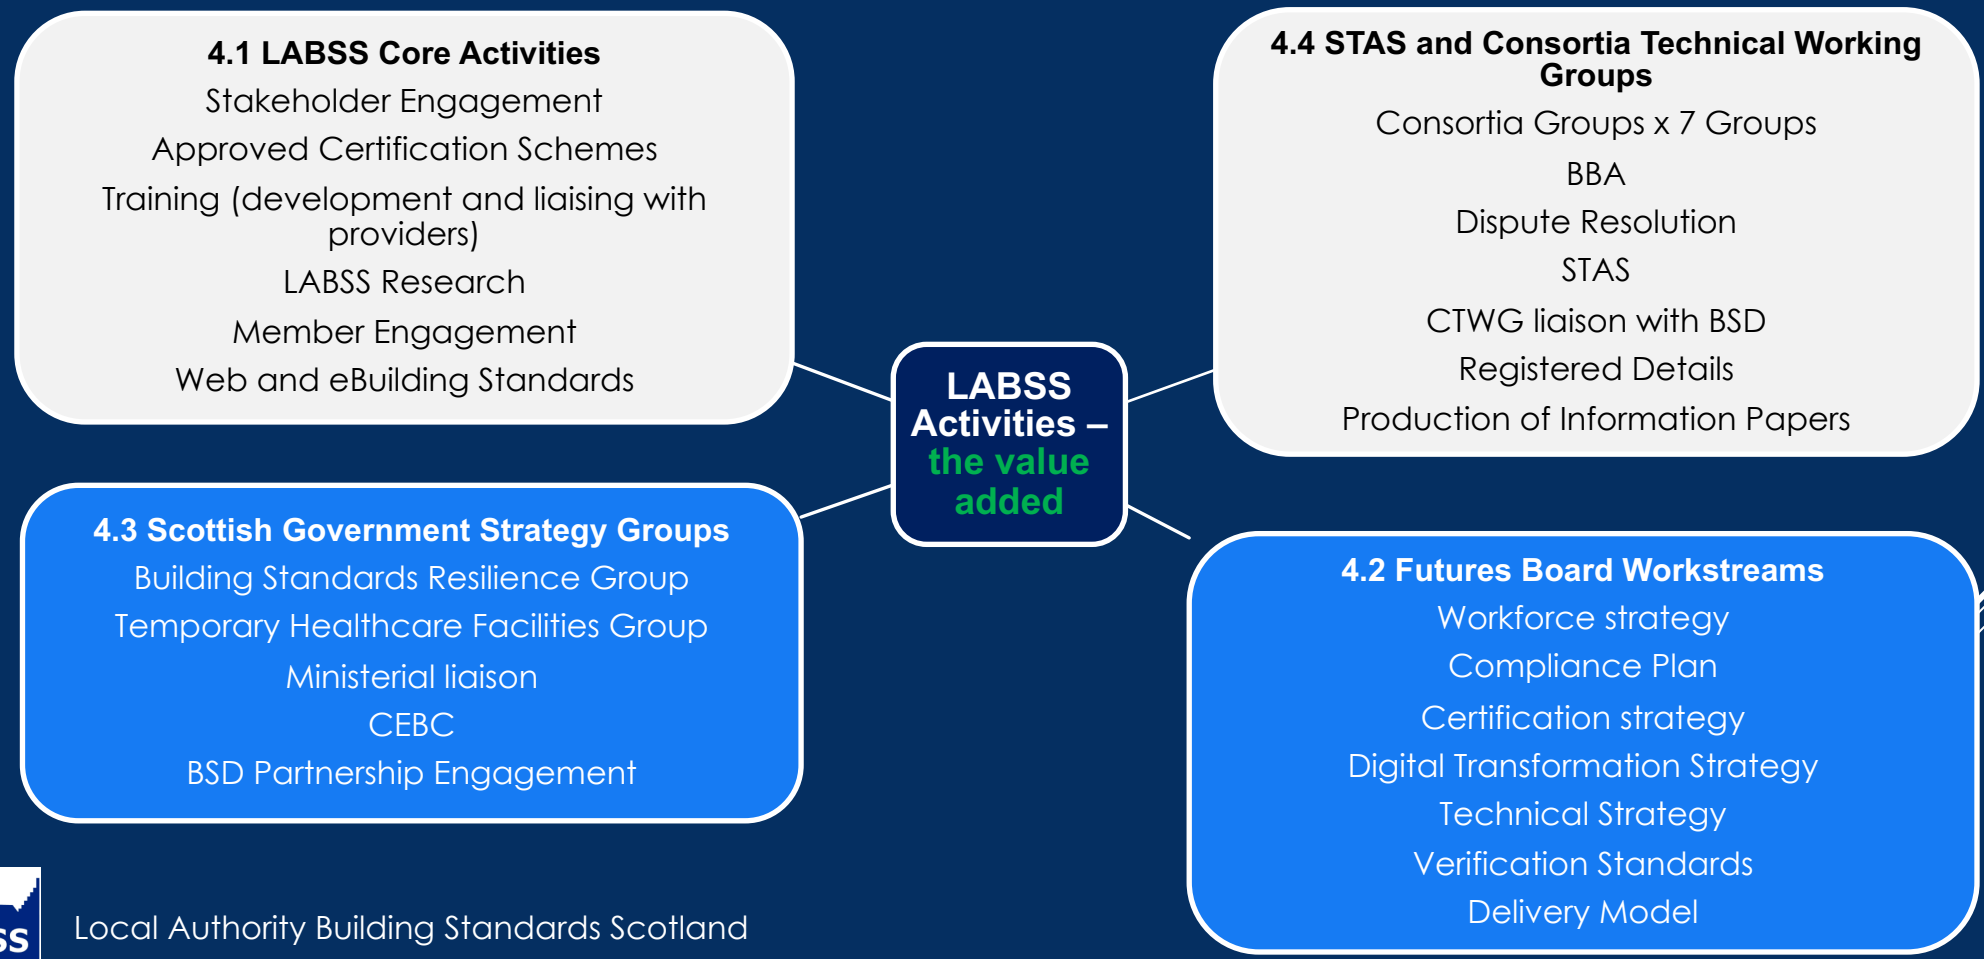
4.1 LABSS Core Activities

Stakeholder Engagement

Approved Certification Schemes

Training (development and liaising with providers)

LABSS Research

Member Engagement

Web and eBuilding Standards

LABSS Activities – the value added

4.4 STAS and Consortia Technical Working Groups

Consortia Groups x 7 Groups

BBA

Dispute Resolution

STAS

CTWG liaison with BSD

Registered Details

Production of Information Papers

4.3 Scottish Government Strategy Groups

Building Standards Resilience Group

Temporary Healthcare Facilities Group

Ministerial liaison

CEBC

BSD Partnership Engagement

4.2 Futures Board Workstreams

Workforce strategy

Compliance Plan

Certification strategy

Digital Transformation Strategy

Technical Strategy

Verification Standards

Delivery Model

SS

Local Authority Building Standards Scotland